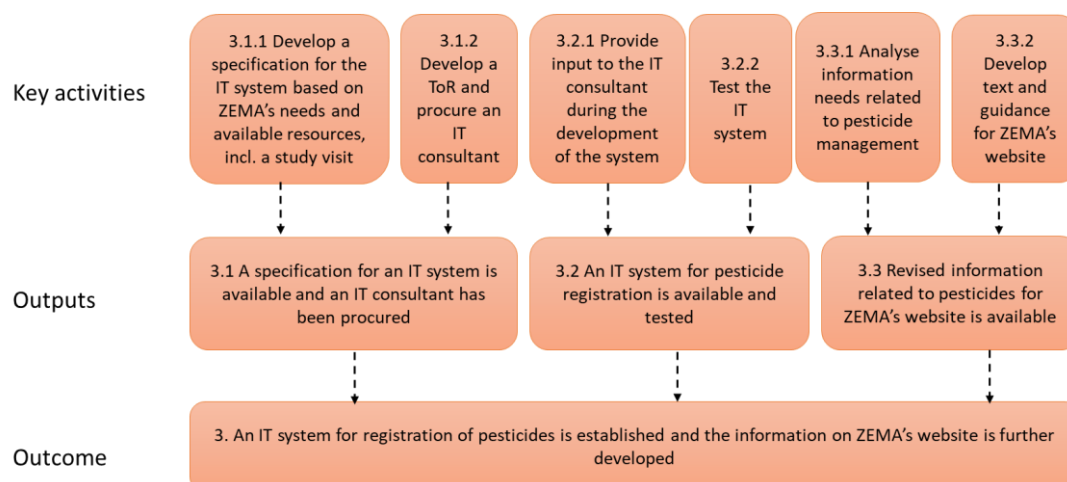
Key activities

3.1.1 Develop a specification for the IT system based on ZEMA's needs and available resources, incl. a study visit

3.1.2 Develop a ToR and procure an IT consultant

3.2.1 Provide input to the IT consultant during the development of the system

3.2.2 Test the IT system

3.3.1 Analyse information needs related to pesticide management

3.3.2 Develop text and guidance for ZEMA's website

Outputs

3.1 A specification for an IT system is available and an IT consultant has been procured

3.2 An IT system for pesticide registration is available and tested

3.3 Revised information related to pesticides for ZEMA's website is available

Outcome

3. An IT system for registration of pesticides is established and the information on ZEMA's website is further developed